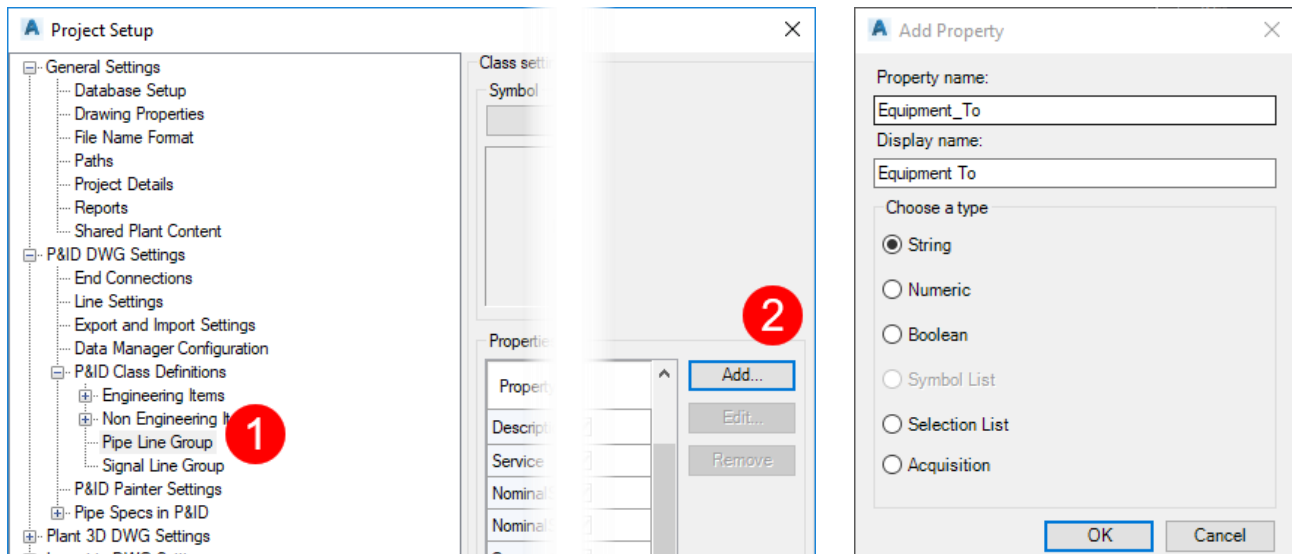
Project Setup

General Settings
Database Setup
Drawing Properties
File Name Format
Paths
Project Details
Reports
Shared Plant Content
P&ID DWG Settings
End Connections
Line Settings
Export and Import Settings
Data Manager Configuration
P&ID Class Definitions
Engineering Items
Non Engineering It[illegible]
Pipe Line Group
Signal Line Group
P&ID Painter Settings
Pipe Specs in P&ID
Plant 3D DWG Settings

1

Class setti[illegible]
Symbol

Properti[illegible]
Propert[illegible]
Descripti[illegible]
Service
Nominal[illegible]
Nominal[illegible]

2

Add...
Edit...
Remove

Add Property

Property name:
Equipment_To
Display name:
Equipment To
Choose a type
String
Numeric
Boolean
Symbol List
Selection List
Acquisition

OK
Cancel